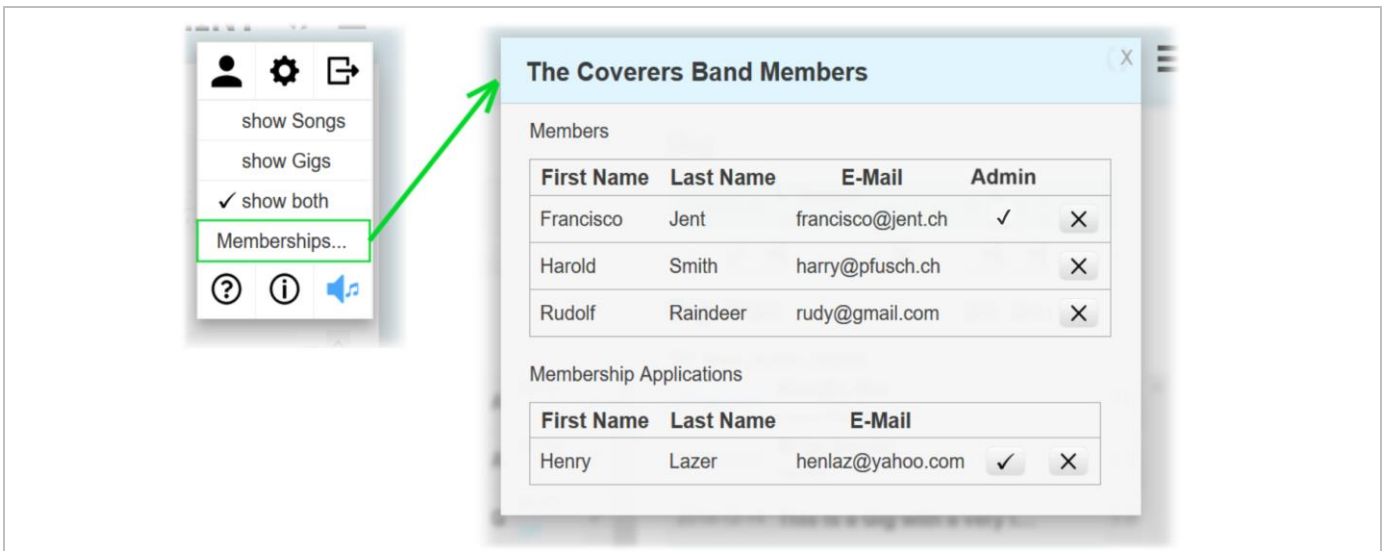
show Songs
show Gigs
✓ show both
Memberships...

The Coverers Band Members

X

Members

| First Name | Last Name | E-Mail | Admin | |
|---|---|---|---|---|
| Francisco | Jent | francisco@jent.ch | ✓ | ✕ |
| Harold | Smith | harry@pfusch.ch | | ✕ |
| Rudolf | Raindeer | rudy@gmail.com | | ✕ |

Membership Applications

| First Name | Last Name | E-Mail | | |
|---|---|---|---|---|
| Henry | Lazer | henlaz@yahoo.com | ✓ | ✕ |